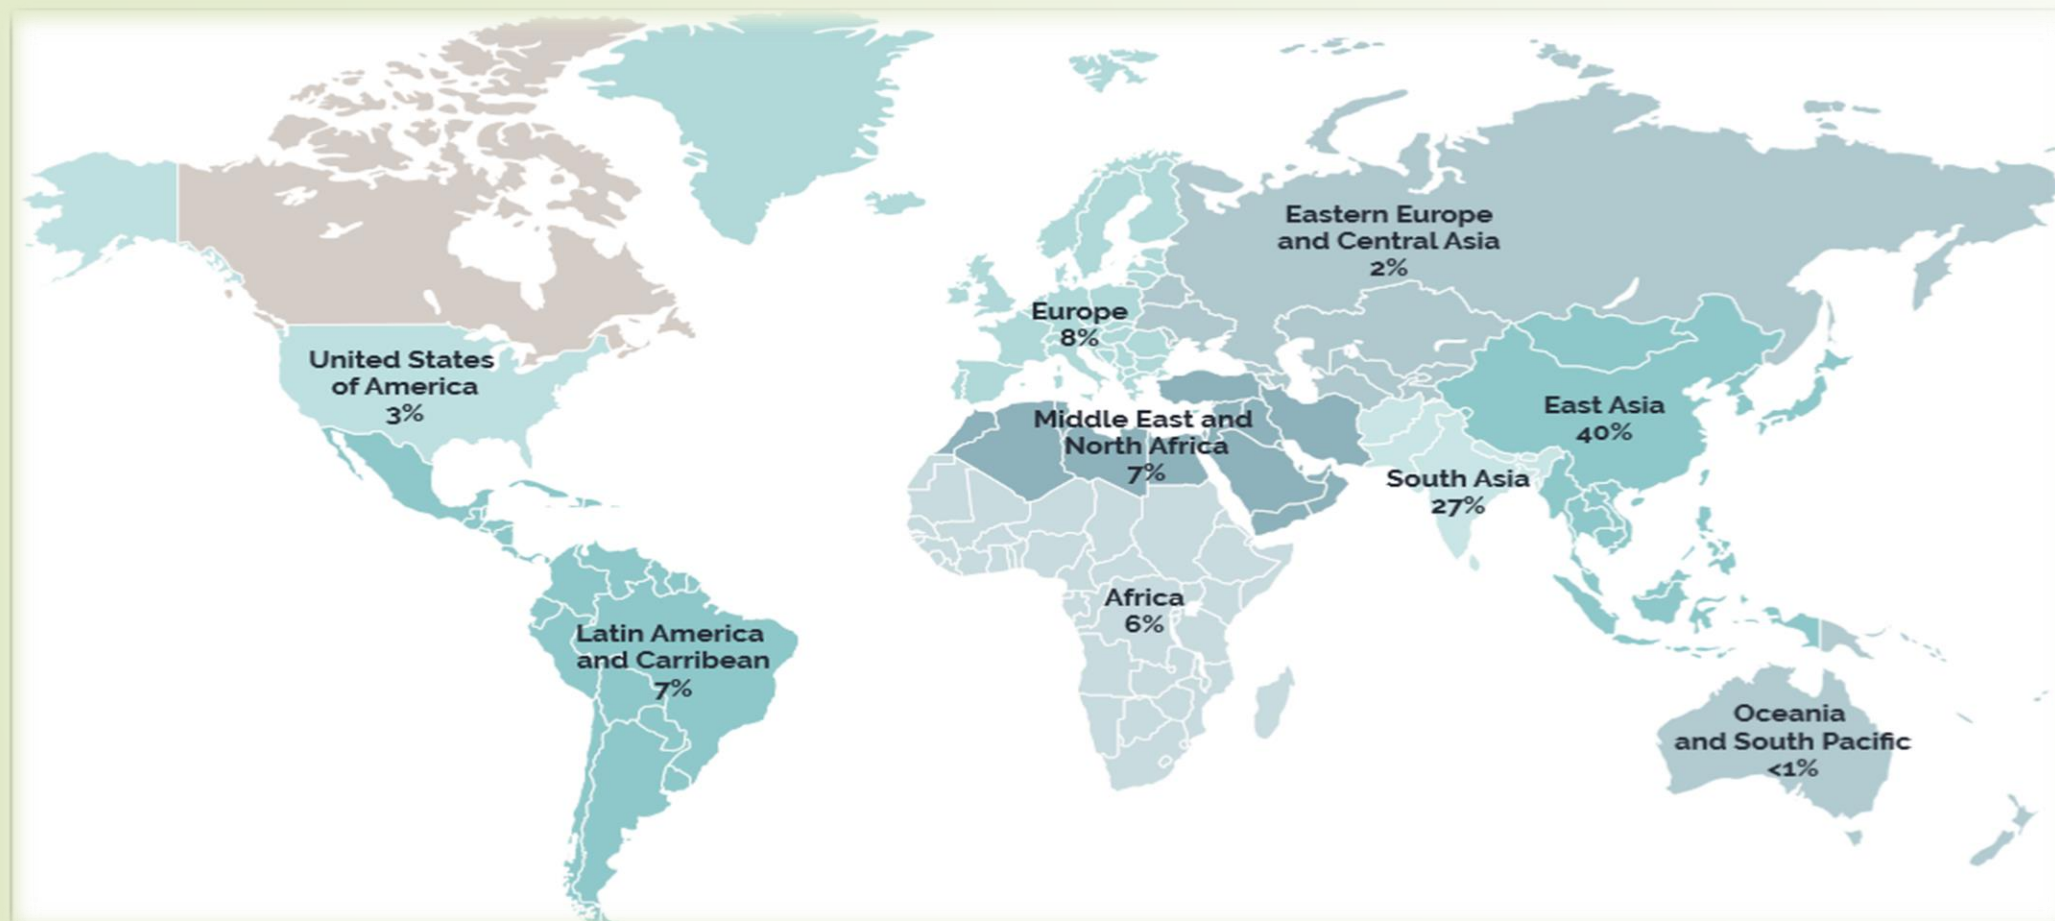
Eastern Europe and Central Asia 2%

Europe 8%

United States of America 3%

Middle East and North Africa 7%

East Asia 40%

South Asia 27%

Africa 6%

Latin America and Carribean 7%

Oceania and South Pacific <1%